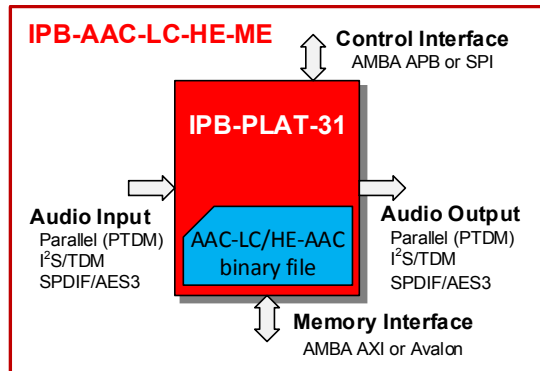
IPB-AAC-LC-HE-ME

Control Interface
AMBA APB or SPI

IPB-PLAT-31

Audio Input
Parallel (PTDM)
$I^2S$/TDM
SPDIF/AES3

AAC-LC/HE-AAC
binary file

Audio Output
Parallel (PTDM)
$I^2S$/TDM
SPDIF/AES3

Memory Interface
AMBA AXI or Avalon